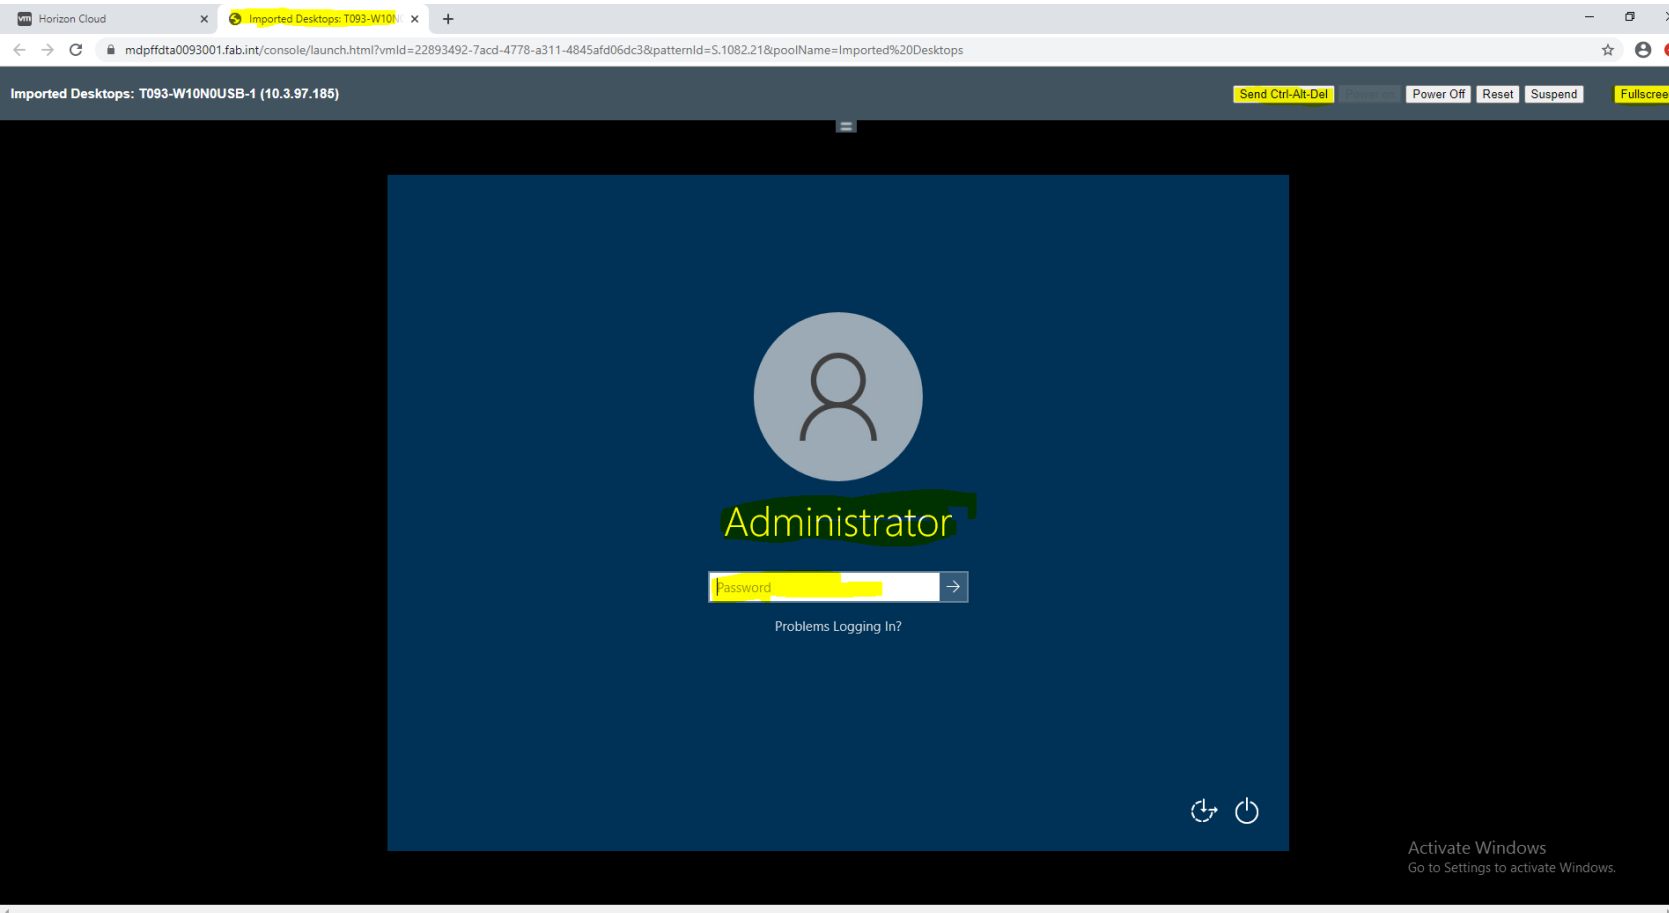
Horizon Cloud
Imported Desktops: T093-W10N
mdpffdta0093001.fab.int/console/launch.html?vmId=22893492-7acd-4778-a311-4845afd06dc3&patternId=S.1082.21&poolName=Imported%20Desktops

Imported Desktops: T093-W10N0USB-1 (10.3.97.185)

Send Ctrl-Alt-Del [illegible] Power Off Reset Suspend Fullscree

Administrator

Password

Problems Logging In?

Activate Windows
Go to Settings to activate Windows.